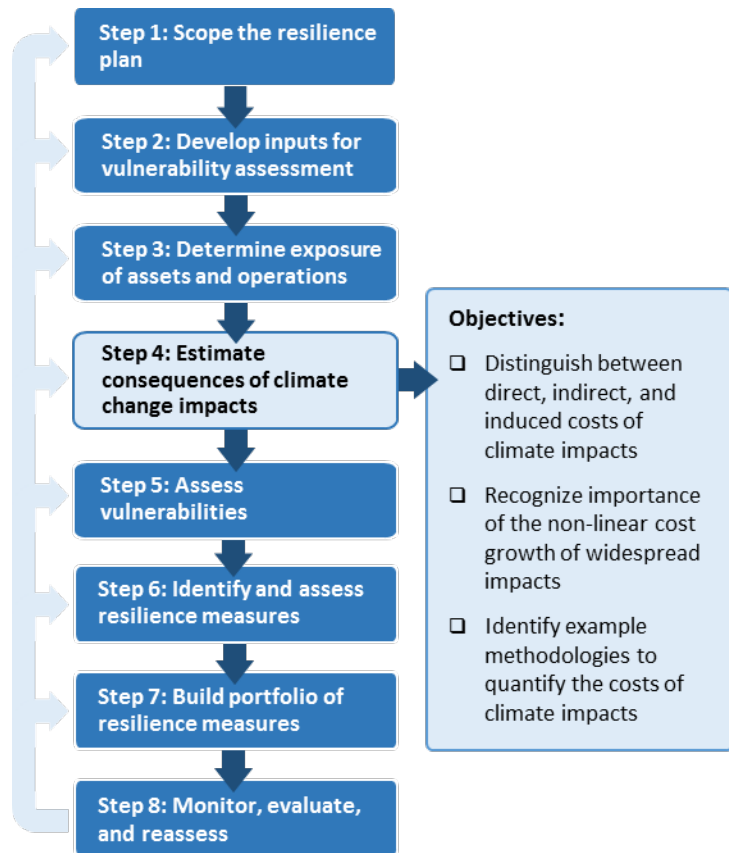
Step 1: Scope the resilience plan

Step 2: Develop inputs for vulnerability assessment

Step 3: Determine exposure of assets and operations

Step 4: Estimate consequences of climate change impacts

Step 5: Assess vulnerabilities

Step 6: Identify and assess resilience measures

Step 7: Build portfolio of resilience measures

Step 8: Monitor, evaluate, and reassess

Objectives:

❑ Distinguish between direct, indirect, and induced costs of climate impacts

❑ Recognize importance of the non-linear cost growth of widespread impacts

❑ Identify example methodologies to quantify the costs of climate impacts